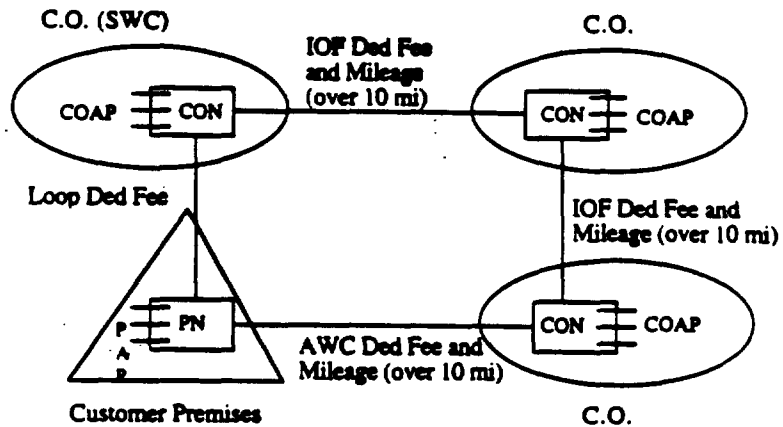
C.O. (SWC)

C.O.

IOF Ded Fee and Mileage (over 10 mi)

COAP

CON

CON

COAP

Loop Ded Fee

IOF Ded Fee and Mileage (over 10 mi)

P A P

PN

CON

COAP

AWC Ded Fee and Mileage (over 10 mi)

Customer Premises

C.O.